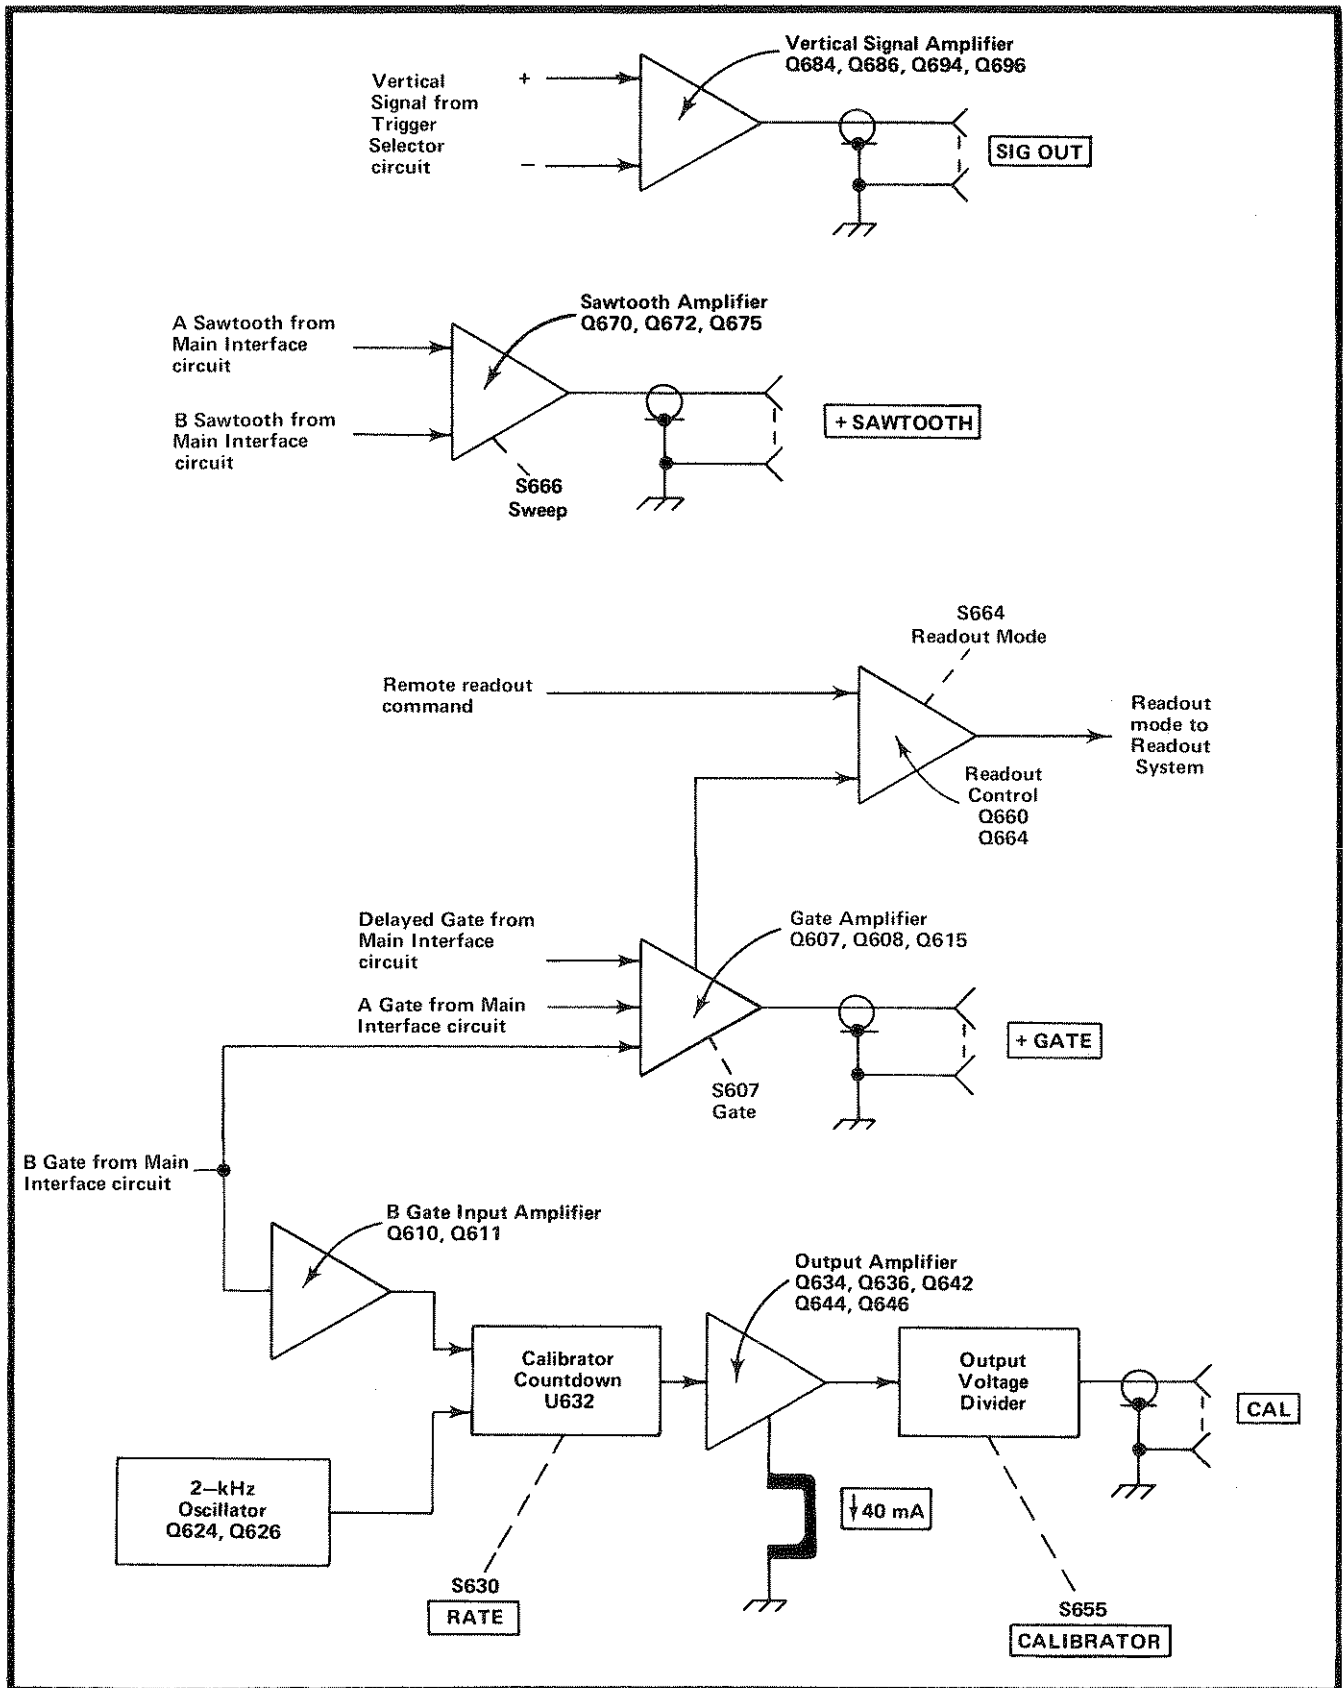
Vertical Signal Amplifier
Q684, Q686, Q694, Q696

Vertical Signal from Trigger Selector circuit

+

–

SIG OUT

Sawtooth Amplifier
Q670, Q672, Q675

A Sawtooth from Main Interface circuit

B Sawtooth from Main Interface circuit

S666
Sweep

+ SAWTOOTH

S664
Readout Mode

Remote readout command

Readout mode to Readout System

Readout Control
Q660
Q664

Delayed Gate from Main Interface circuit

A Gate from Main Interface circuit

Gate Amplifier
Q607, Q608, Q615

S607
Gate

+ GATE

B Gate from Main Interface circuit

B Gate Input Amplifier
Q610, Q611

Output Amplifier
Q634, Q636, Q642
Q644, Q646

Calibrator Countdown U632

Output Voltage Divider

CAL

2–kHz Oscillator Q624, Q626

40 mA

S630
RATE

S655
CALIBRATOR